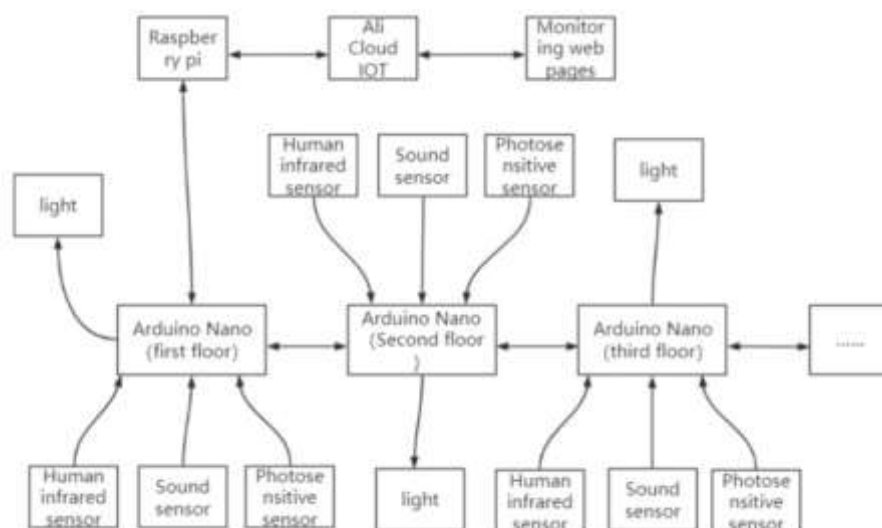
Raspberry pi

Ali Cloud IOT

Monitoring web pages

Human infrared sensor

Sound sensor

Photosensitive sensor

light

light

Arduino Nano (first floor)

Arduino Nano (Second floor )

Arduino Nano (third floor)

......

Human infrared sensor

Sound sensor

Photosensitive sensor

light

Human infrared sensor

Sound sensor

Photosensitive sensor